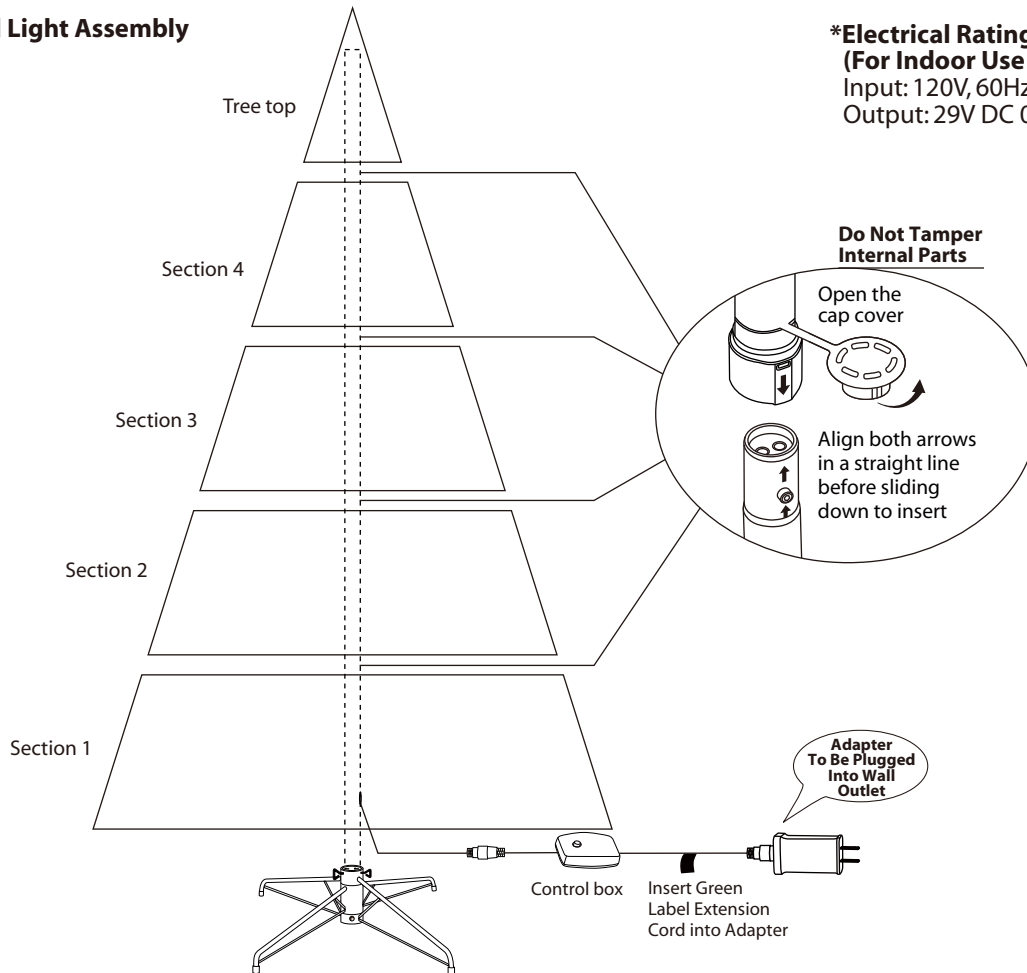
Light Assembly

*Electrical Rating
(For Indoor Use
Input: 120V, 60Hz
Output: 29V DC 0

Tree top

Section 4

Section 3

Section 2

Section 1

Do Not Tamper
Internal Parts

Open the cap cover

Align both arrows in a straight line before sliding down to insert

Adapter To Be Plugged Into Wall Outlet

Control box

Insert Green Label Extension Cord into Adapter